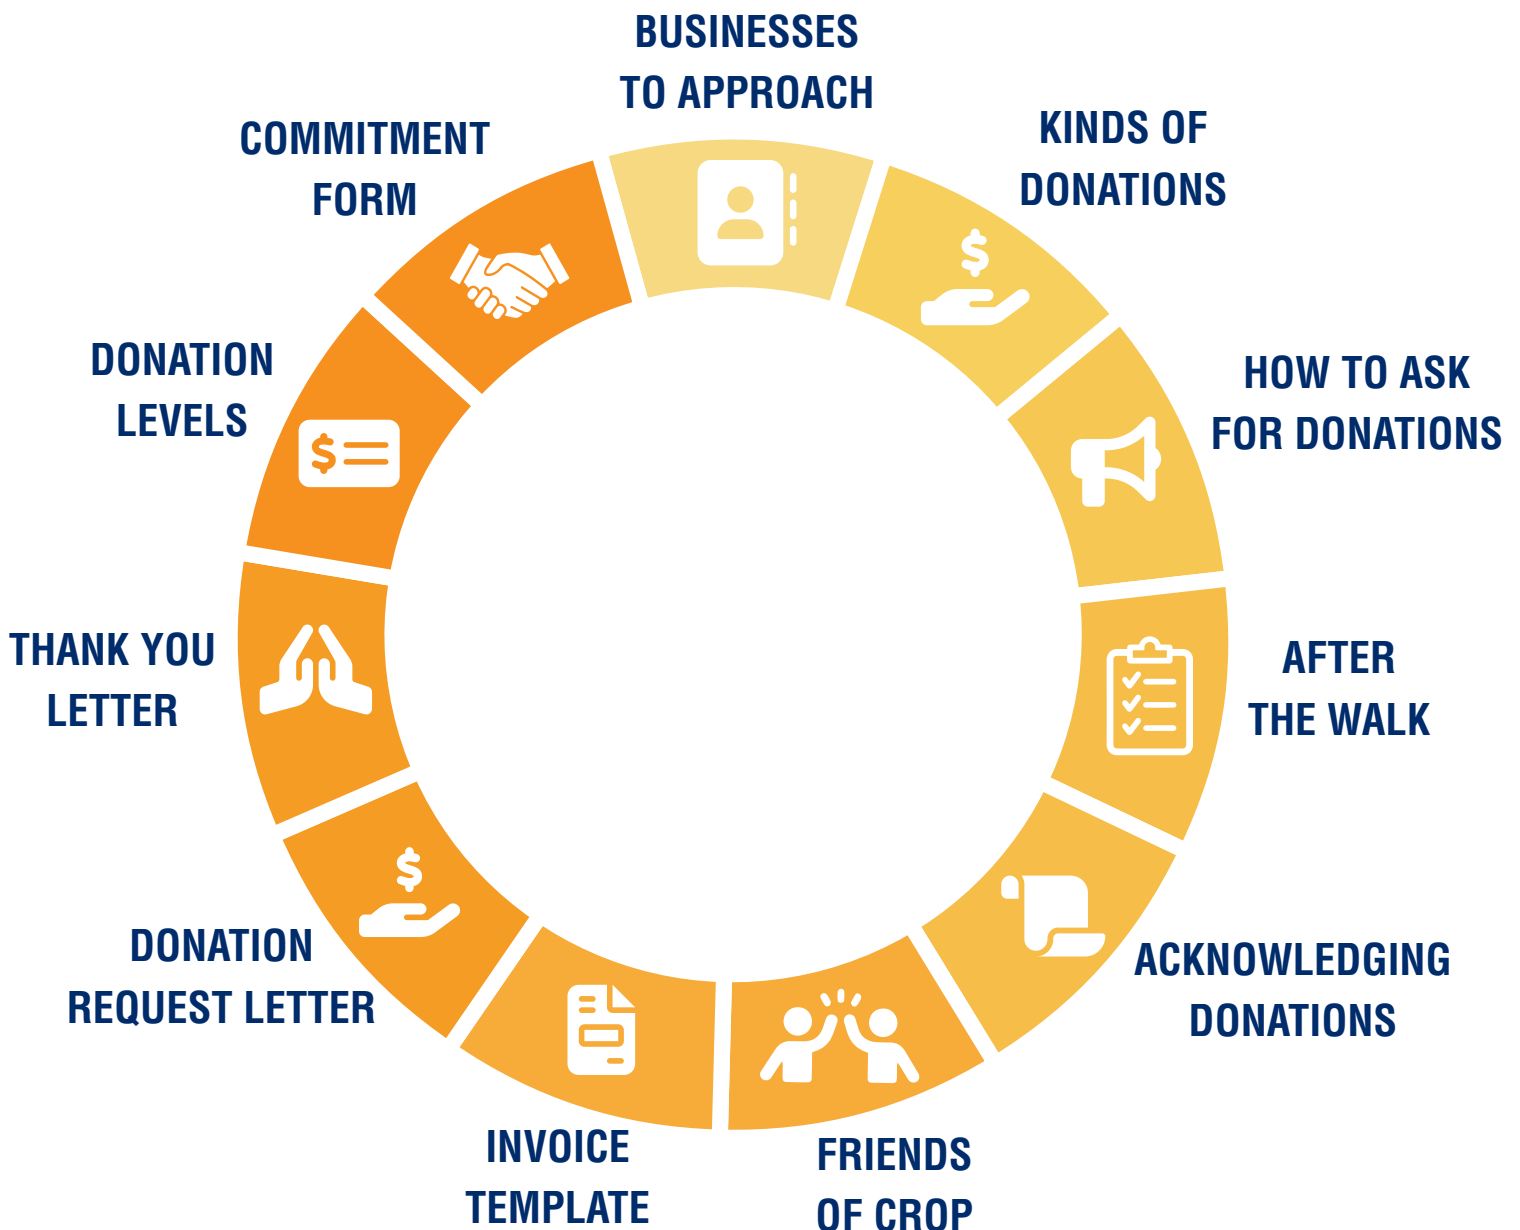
BUSINESSES TO APPROACH

KINDS OF DONATIONS

HOW TO ASK FOR DONATIONS

AFTER THE WALK

ACKNOWLEDGING DONATIONS

FRIENDS OF CROP

INVOICE TEMPLATE

DONATION REQUEST LETTER

THANK YOU LETTER

DONATION LEVELS

COMMITMENT FORM